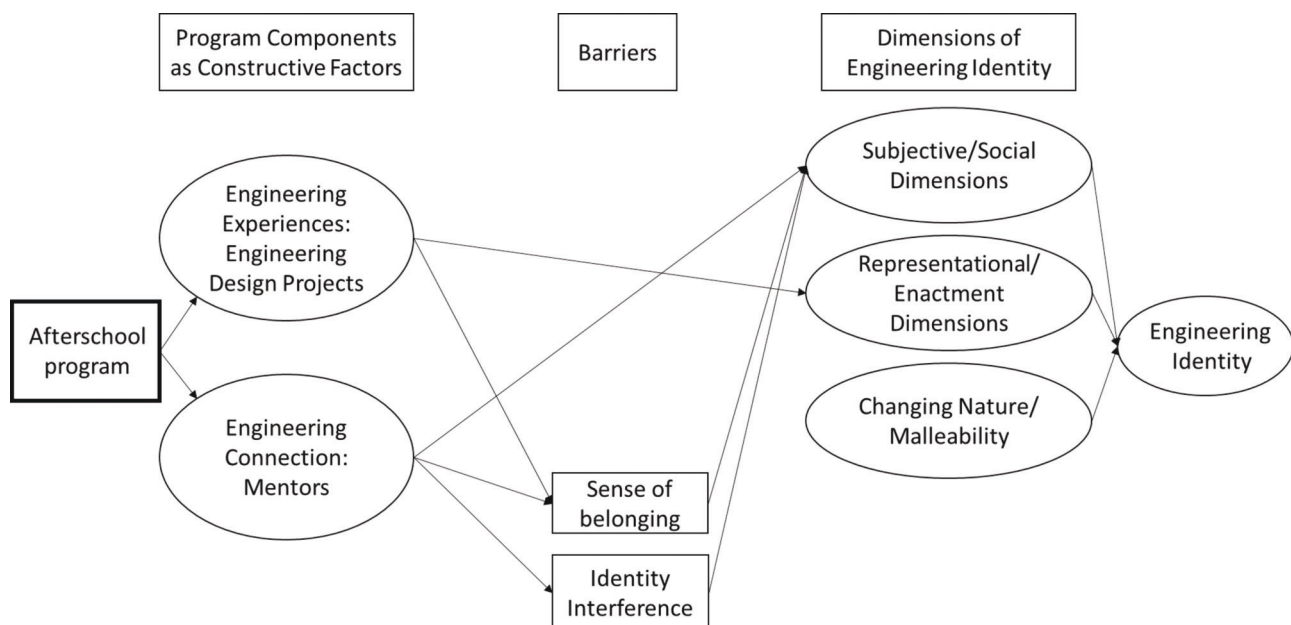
Program Components as Constructive Factors

Barriers

Dimensions of Engineering Identity

Afterschool program

Engineering Experiences: Engineering Design Projects

Engineering Connection: Mentors

Sense of belonging

Identity Interference

Subjective/Social Dimensions

Representational/ Enactment Dimensions

Changing Nature/ Malleability

Engineering Identity